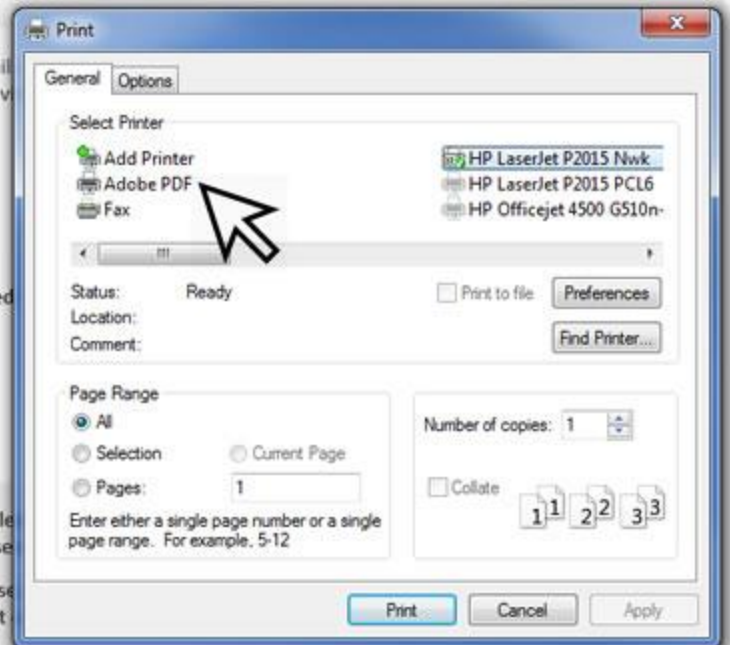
Print

General Options

Select Printer

Add Printer
Adobe PDF
Fax

HP LaserJet P2015 Nwk
HP LaserJet P2015 PCL6
HP Officejet 4500 G510n-

Status: Ready
Location:
Comment:

Print to file
Preferences
Find Printer...

Page Range
All
Selection
Current Page
Pages: 1
Enter either a single page number or a single page range. For example, 5-12

Number of copies: 1
Collate
1 1 2 2 3 3

Print
Cancel
Apply